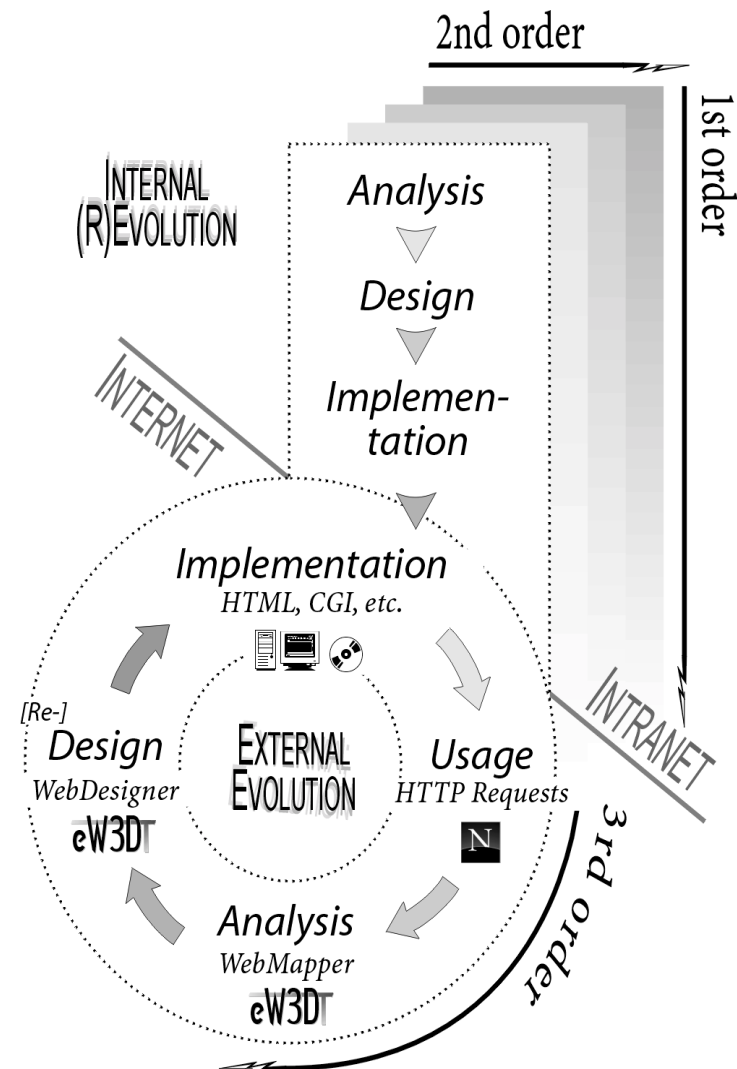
2nd order

1st order

INTERNAL (R)EVOLUTION

Analysis

Design

Implementation

INTERNET

Implementation
HTML, CGI, etc.

[Re-] Design
WebDesigner
eW3DT

EXTERNAL EVOLUTION

Usage
HTTP Requests

N

INTRANET

Analysis
WebMapper
eW3DT

3rd order